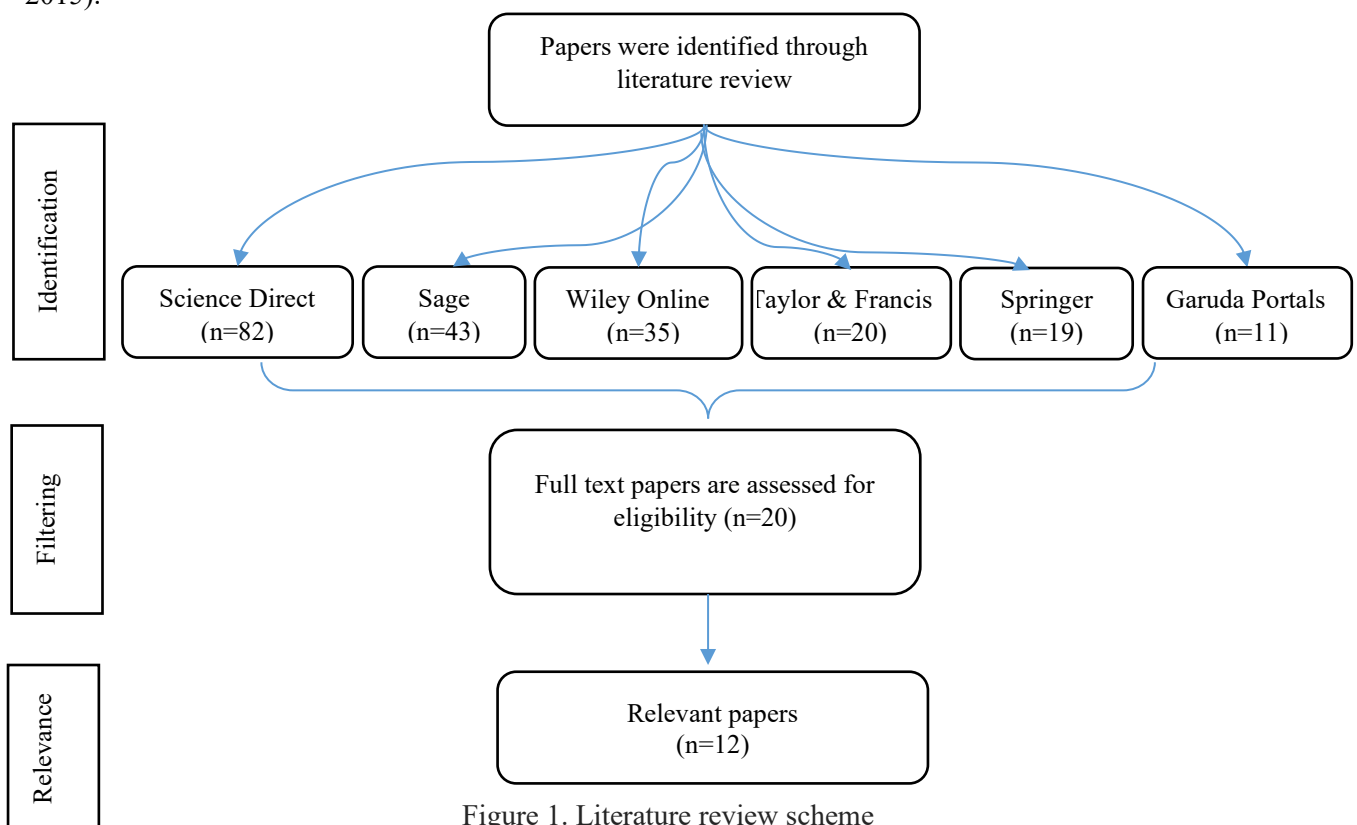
2015).

Papers were identified through literature review

Identification

Science Direct (n=82)

Sage (n=43)

Wiley Online (n=35)

Taylor & Francis (n=20)

Springer (n=19)

Garuda Portals (n=11)

Filtering

Full text papers are assessed for eligibility (n=20)

Relevance

Relevant papers (n=12)

Figure 1. Literature review scheme